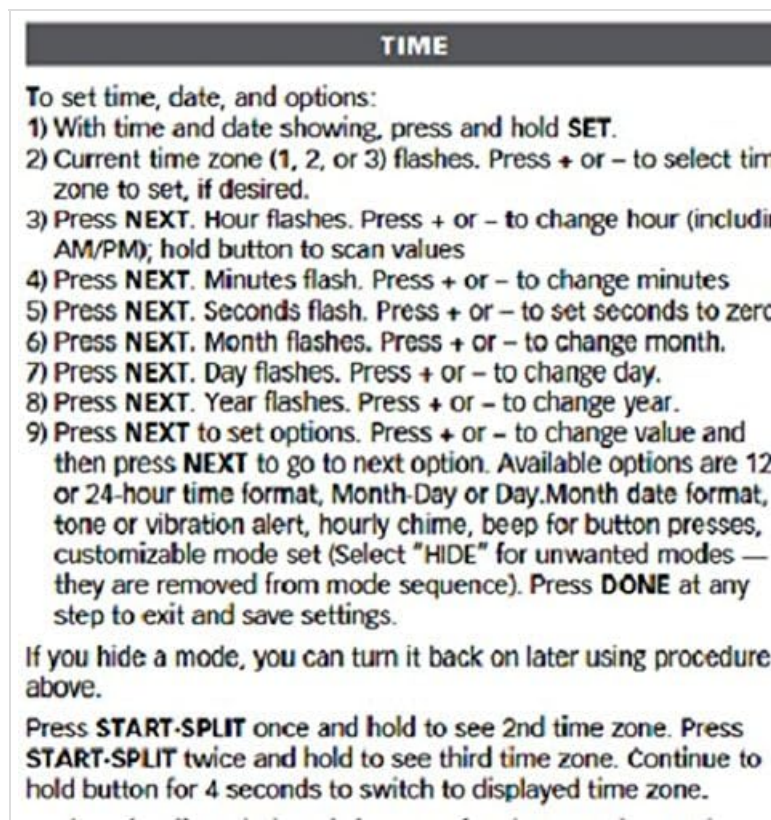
TIME

To set time, date, and options:
1) With time and date showing, press and hold **SET**.
2) Current time zone (1, 2, or 3) flashes. Press + or – to select tim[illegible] zone to set, if desired.
3) Press **NEXT**. Hour flashes. Press + or – to change hour (includi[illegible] AM/PM); hold button to scan values
4) Press **NEXT**. Minutes flash. Press + or – to change minutes
5) Press **NEXT**. Seconds flash. Press + or – to set seconds to zer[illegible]
6) Press **NEXT**. Month flashes. Press + or – to change month.
7) Press **NEXT**. Day flashes. Press + or – to change day.
8) Press **NEXT**. Year flashes. Press + or – to change year.
9) Press **NEXT** to set options. Press + or – to change value and then press **NEXT** to go to next option. Available options are 12 or 24-hour time format, Month-Day or Day.Month date format, tone or vibration alert, hourly chime, beep for button presses, customizable mode set (Select "HIDE" for unwanted modes — they are removed from mode sequence). Press **DONE** at any step to exit and save settings.

If you hide a mode, you can turn it back on later using procedure above.

Press **START-SPLIT** once and hold to see 2nd time zone. Press **START-SPLIT** twice and hold to see third time zone. Continue to hold button for 4 seconds to switch to displayed time zone.